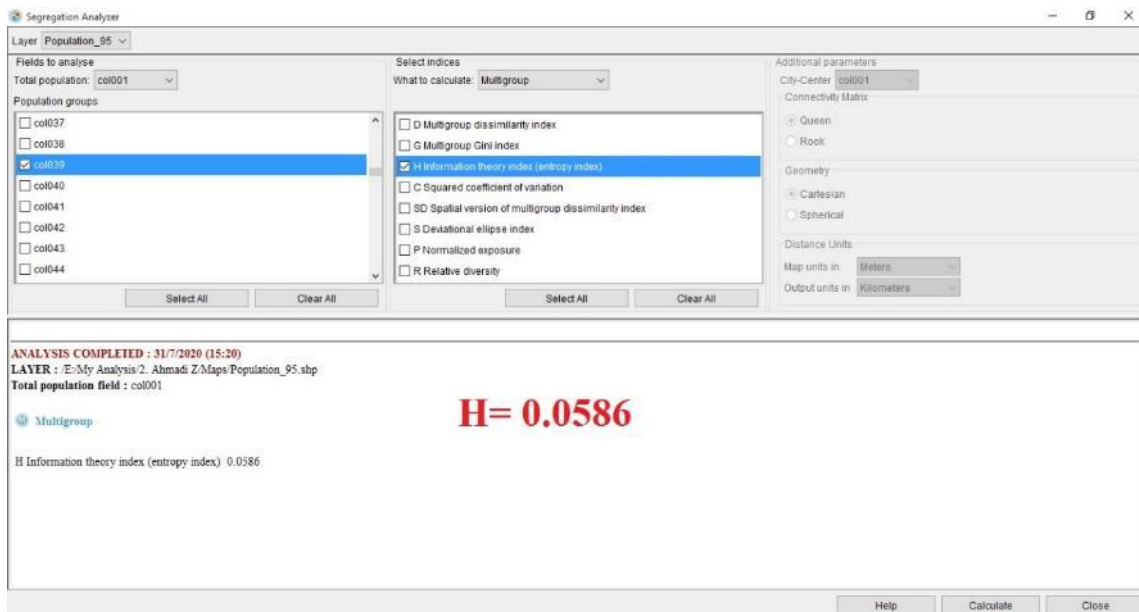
Segregation Analyzer

Layer Population_95

Fields to analyse
Total population: col001
Population groups
col037
col038
col039
col040
col041
col042
col043
col044
Select All
Clear All

Select indices
What to calculate: Multigroup
D Multigroup dissimilarity index
G Multigroup Gini index
H Information theory index (entropy index)
C Squared coefficient of variation
SD Spatial version of multigroup dissimilarity index
S Deviational ellipse index
P Normalized exposure
R Relative diversity
Select All
Clear All

Additional parameters
City-Center col001
Connectivity Matrix
Queen
Rook
Geometry
Cartesian
Spherical
Distance Units
Map units in Meters
Output units in Kilometers

ANALYSIS COMPLETED : 31/7/2020 (15:20)
LAYER : /E:/My Analysis/2. Ahmadi Z/Maps/Population_95.shp
Total population field : col001

Multigroup

H= 0.0586

H Information theory index (entropy index) 0.0586

Help
Calculate
Close